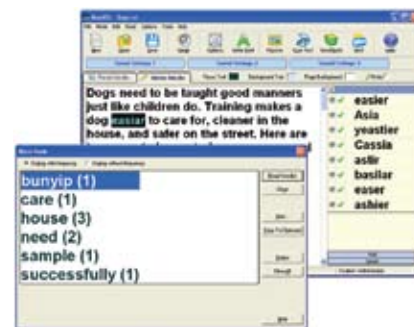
Dogs need to be taught good manners just like children do. Training makes a dog easiar to care for, cleaner in the house, and safer on the street. Here are

easier
Asia
yeastier
Cassia
asIir
basilar
easer
ashier

bunyip (1)
care (1)
house (3)
need (2)
sample (1)
successfully (1)